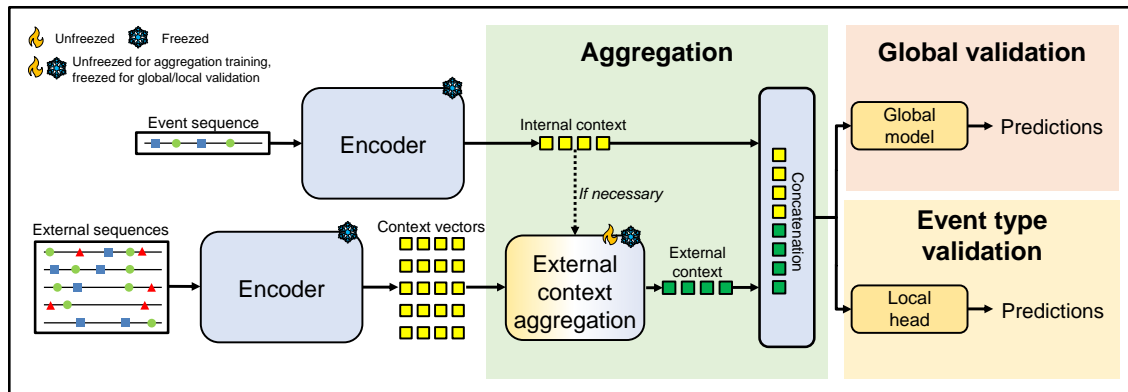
Unfreezed Freezed

Unfreezed for aggregation training, freezed for global/local validation

Aggregation

Global validation

Event sequence

Encoder

Internal context

If necessary

Concatenation

Global model

Predictions

Event type validation

External sequences

Encoder

Context vectors

External context aggregation

External context

Local head

Predictions